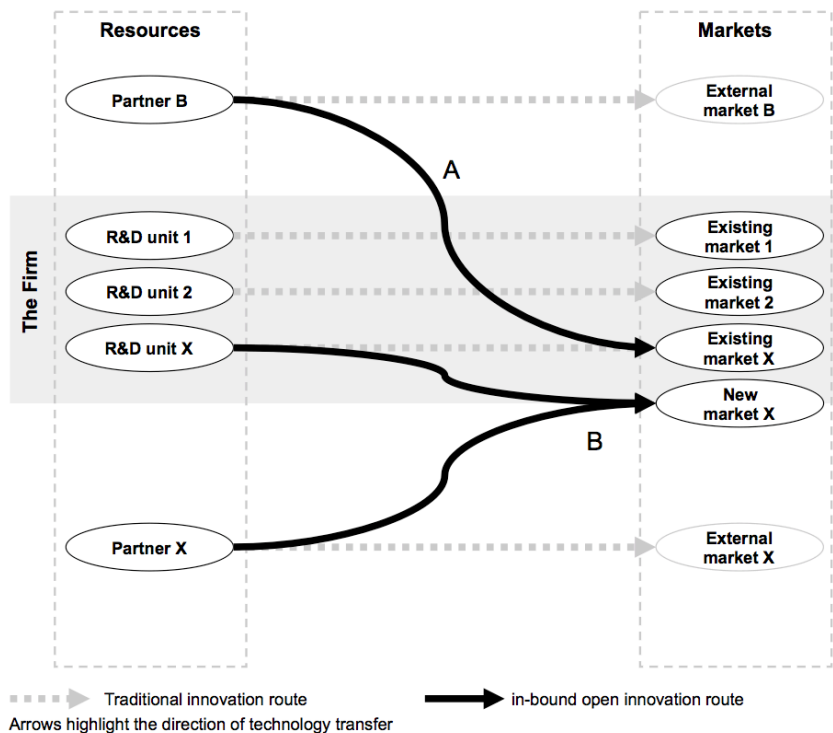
Resources

Markets

Partner B

External market B

A

The Firm

R&D unit 1

Existing market 1

R&D unit 2

Existing market 2

R&D unit X

Existing market X

New market X

B

Partner X

External market X

Traditional innovation route

in-bound open innovation route

Arrows highlight the direction of technology transfer